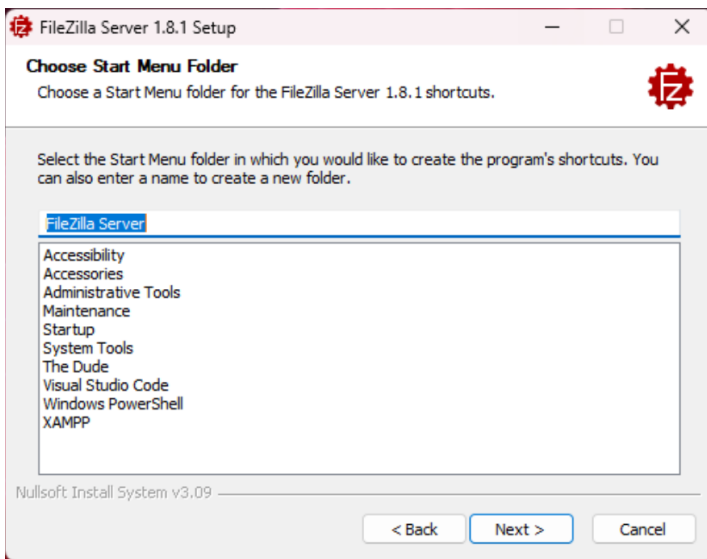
FileZilla Server 1.8.1 Setup

Choose Start Menu Folder

Choose a Start Menu folder for the FileZilla Server 1.8.1 shortcuts.

Select the Start Menu folder in which you would like to create the program's shortcuts. You can also enter a name to create a new folder.

FileZilla Server

Accessibility
Accessories
Administrative Tools
Maintenance
Startup
System Tools
The Dude
Visual Studio Code
Windows PowerShell
XAMPP

Nullsoft Install System v3.09

< Back
Next >
Cancel